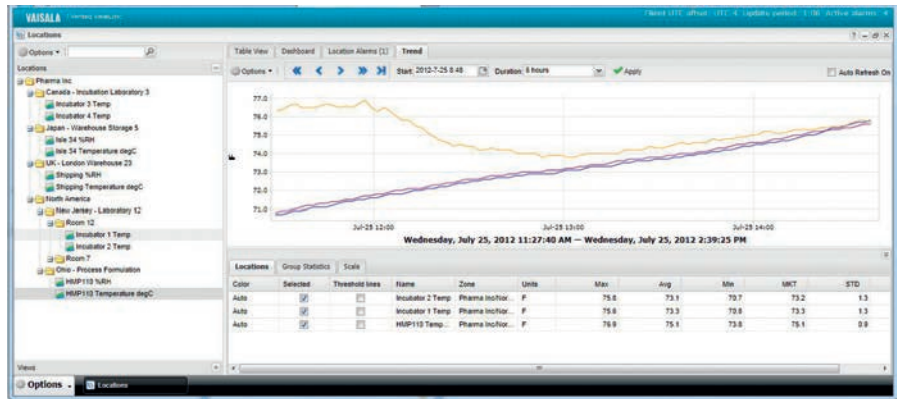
VAISALA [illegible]

Client UTC offset: UTC-4 Update period: 1:00 Active alarms: 4

Locations

Options ▾

Locations

Pharma Inc
Canada - Incubation Laboratory 3
Incubator 3 Temp
Incubator 4 Temp
Japan - Warehouse Storage 5
Isle 34 %RH
Isle 34 Temperature degC
UK - London Warehouse 23
Shipping %RH
Shipping Temperature degC
North America
New Jersey - Laboratory 12
Room 12
Incubator 1 Temp
Incubator 2 Temp
Room 7
Ohio - Process Formulation
HMP110 %RH
HMP110 Temperature degC

Views

Table View | Dashboard | Location Alarms (1) | Trend

Options ▾ Start 2012-7-25 8:48 Duration 8 hours Apply

Auto Refresh On

77.0
76.0
75.0
74.0
73.0
72.0
71.0

Jul-25 12:00
Jul-25 13:00
Jul-25 14:00

Wednesday, July 25, 2012 11:27:40 AM — Wednesday, July 25, 2012 2:39:25 PM

Locations | Group Statistics | Scale

| Color | Selected | Threshold lines | Name | Zone | Units | Max | Avg | Min | MKT | STD |
|---|---|---|---|---|---|---|---|---|---|---|
| Auto | ☑ | ☐ | Incubator 2 Temp | Pharma Inc/Nor... | F | 75.8 | 73.1 | 70.7 | 73.2 | 1.3 |
| Auto | ☑ | ☐ | Incubator 1 Temp | Pharma Inc/Nor... | F | 75.8 | 73.3 | 70.8 | 73.3 | 1.3 |
| Auto | ☑ | ☐ | HMP110 Temp... | Pharma Inc/Nor... | F | 76.9 | 75.1 | 73.8 | 75.1 | 0.9 |

Options ▾ Locations